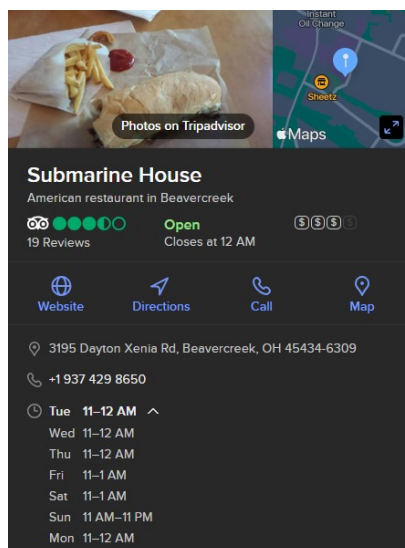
Instant
Oil Change

Sheetz

Photos on Tripadvisor

Maps

Submarine House

American restaurant in Beavercreek

19 Reviews

Open
Closes at 12 AM

$$$$

Website

Directions

Call

Map

3195 Dayton Xenia Rd, Beavercreek, OH 45434-6309

+1 937 429 8650

Tue 11–12 AM
Wed 11–12 AM
Thu 11–12 AM
Fri 11–1 AM
Sat 11–1 AM
Sun 11 AM–11 PM
Mon 11–12 AM